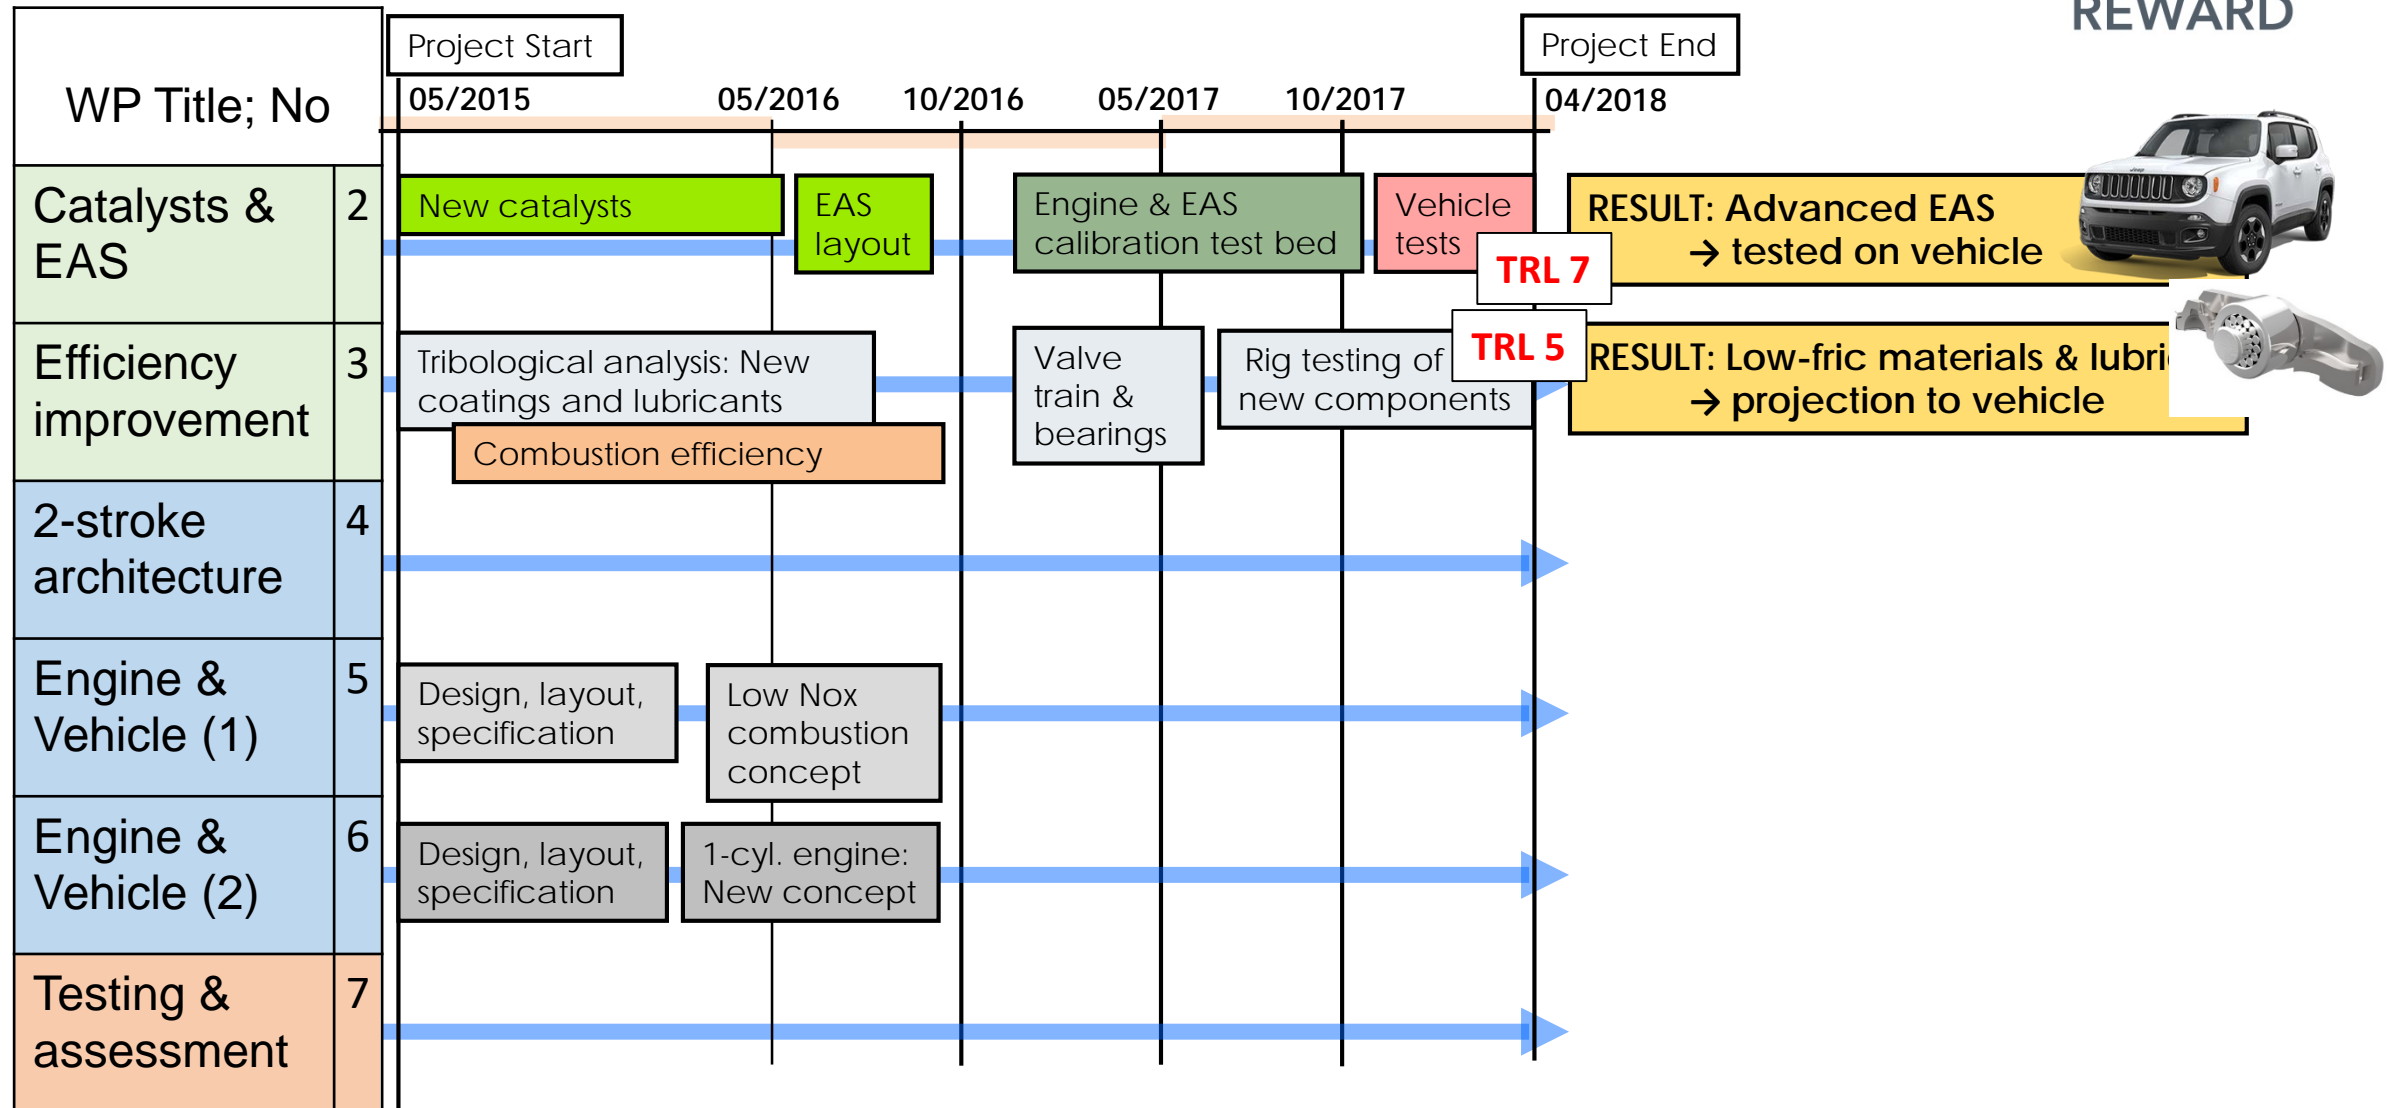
REWARD

WP Title; No

Project Start

Project End

05/2015 05/2016 10/2016 05/2017 10/2017 04/2018

| Catalysts & EAS | 2 |
|---|---|
| Efficiency improvement | 3 |
| 2-stroke architecture | 4 |
| Engine & Vehicle (1) | 5 |
| Engine & Vehicle (2) | 6 |
| Testing & assessment | 7 |

New catalysts

EAS layout

Engine & EAS calibration test bed

Vehicle tests

TRL 7

RESULT: Advanced EAS → tested on vehicle

Tribological analysis: New coatings and lubricants

Combustion efficiency

Valve train & bearings

Rig testing of new components

TRL 5

RESULT: Low-fric materials & lubri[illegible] → projection to vehicle

Design, layout, specification

Low Nox combustion concept

Design, layout, specification

1-cyl. engine: New concept